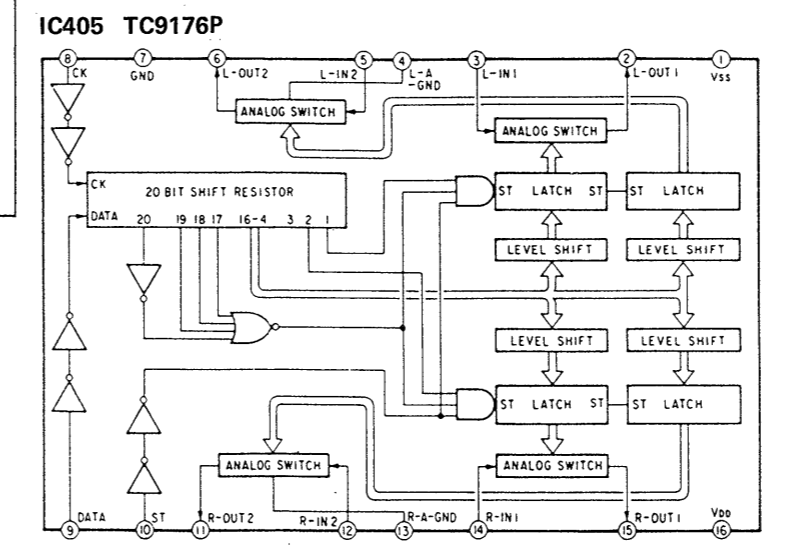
IC405 TC9176P

8 CK
7 GND
6 L-OUT2
5 L-IN2
4 L-A -GND
3 L-IN1
2 L-OUT1
1 Vss

ANALOG SWITCH
ANALOG SWITCH

CK
DATA
20 BIT SHIFT RESISTOR
20 19 18 17 16-4 3 2 1

ST LATCH ST
ST LATCH
LEVEL SHIFT
LEVEL SHIFT
LEVEL SHIFT
LEVEL SHIFT
ST LATCH ST
ST LATCH

ANALOG SWITCH
ANALOG SWITCH

9 DATA
10 ST
11 R-OUT2
12 R-IN2
13 R-A-GND
14 R-IN1
15 R-OUT1
16 VDD